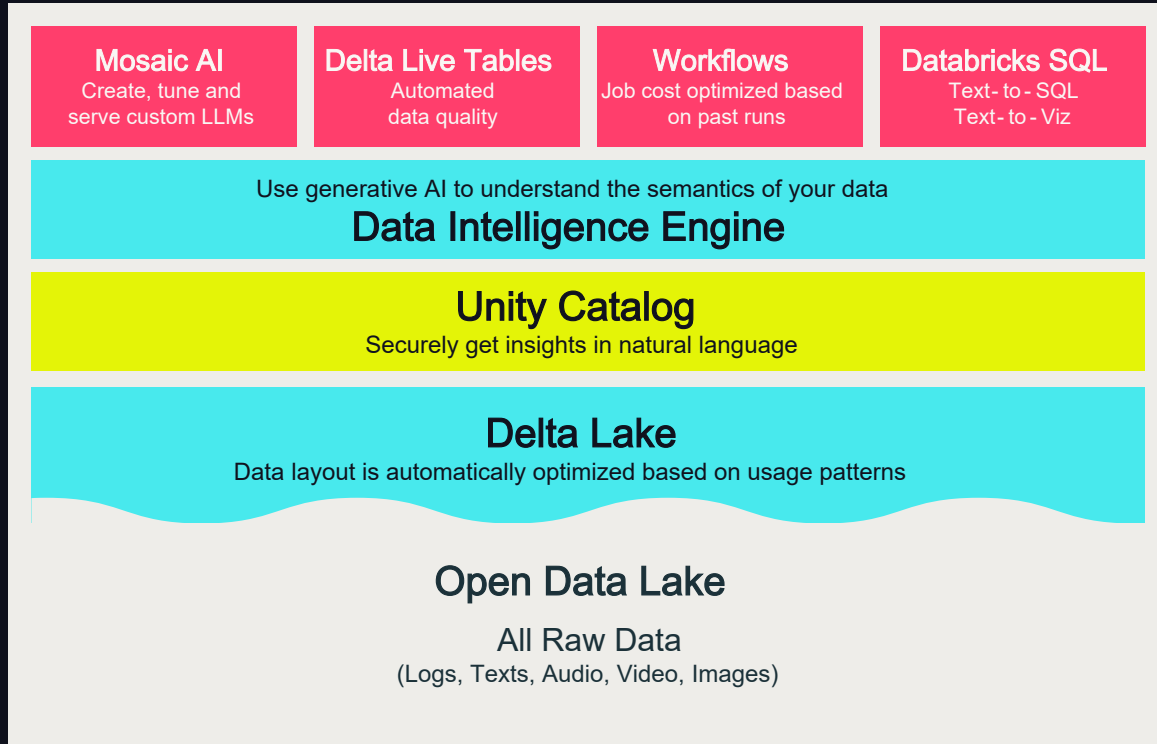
Mosaic AI
Create, tune and serve custom LLMs

Delta Live Tables
Automated data quality

Workflows
Job cost optimized based on past runs

Databricks SQL
Text-to-SQL
Text-to-Viz

Use generative AI to understand the semantics of your data
Data Intelligence Engine

Unity Catalog
Securely get insights in natural language

Delta Lake
Data layout is automatically optimized based on usage patterns

Open Data Lake

All Raw Data
(Logs, Texts, Audio, Video, Images)